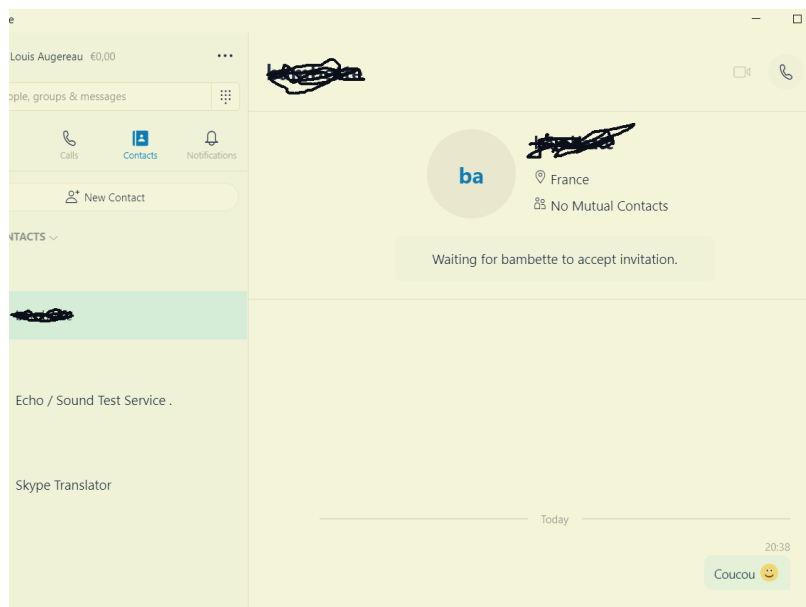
e

Louis Augereau €0,00 •••

ople, groups & messages

Calls Contacts Notifications

New Contact

NTACTS

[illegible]

Echo / Sound Test Service .

Skype Translator

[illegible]

ba

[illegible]

France

No Mutual Contacts

Waiting for bambette to accept invitation.

Today

20:38

Coucou 🙂